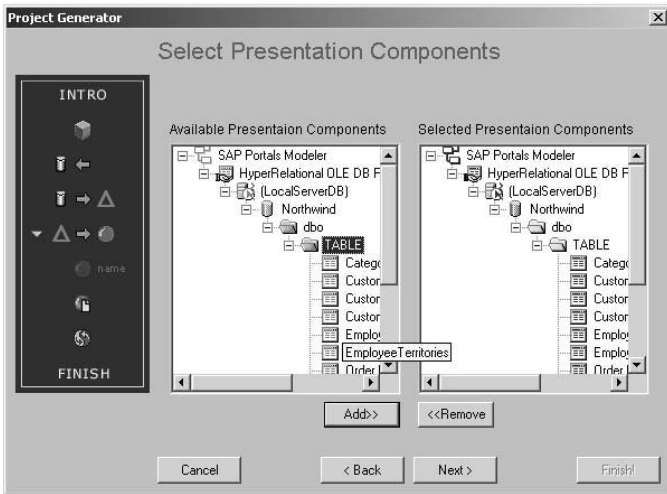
Project Generator

Select Presentation Components

INTRO

name

FINISH

Available Presentaion Components

SAP Portals Modeler
HyperRelational OLE DB F
(LocalServerDB)
Northwind
dbo
TABLE
Catego
Custor
Custor
Custor
Emplo
EmployeeTerritories
Order

Selected Presentaion Components

SAP Portals Modeler
HyperRelational OLE DB F
(LocalServerDB)
Northwind
dbo
TABLE
Catego
Custor
Custor
Custor
Emplo
Emplo
Order

Add>>

<<Remove

Cancel

< Back

Next >

Finish!